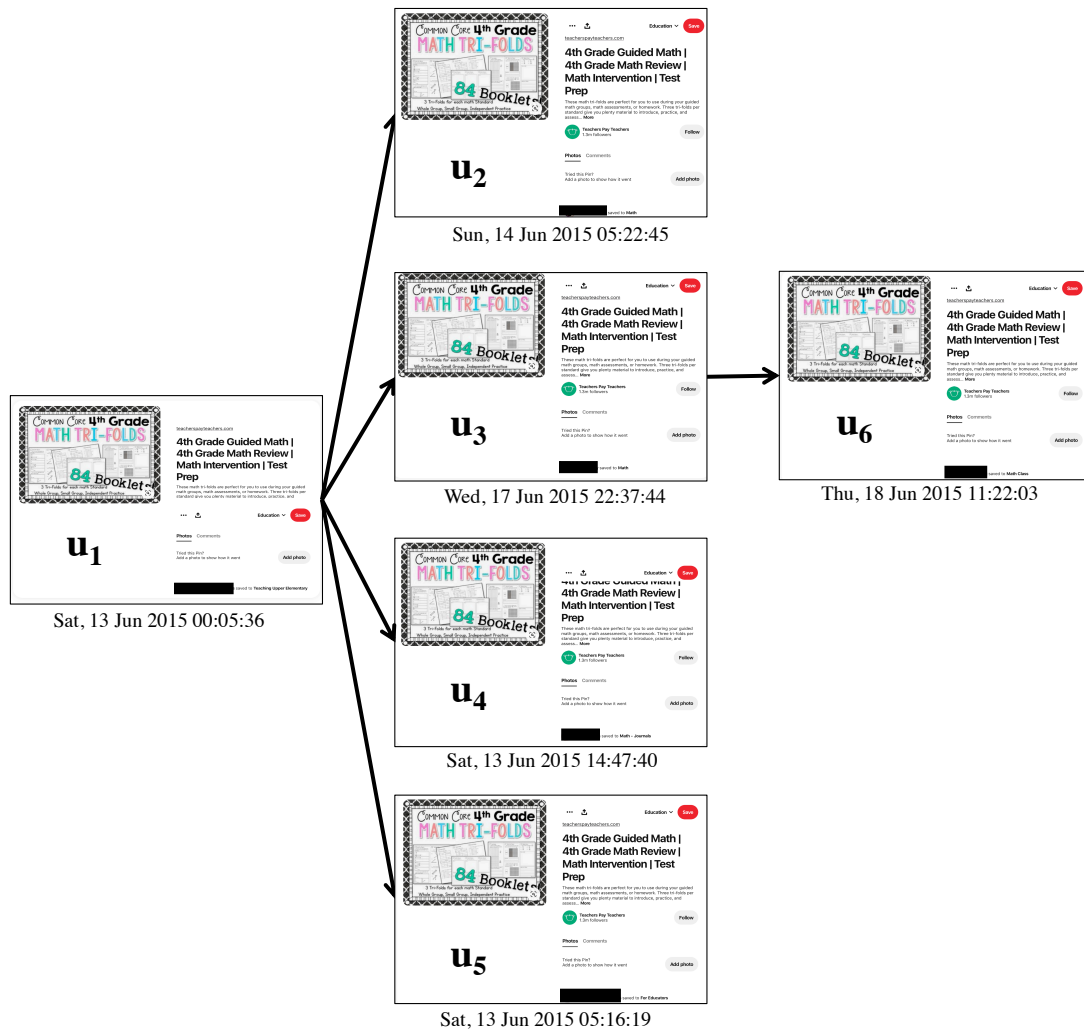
Common Core 4th Grade
MATH TRI-FOLDS
84 Booklets
3 Tri-Folds for each math Standard
Whole Group, Small Group, Independent Practice

teacherspayteachers.com
4th Grade Guided Math | 4th Grade Math Review | Math Intervention | Test Prep
These math tri-folds are perfect for you to use during your guided math groups, math assessments, or homework. Three tri-folds per standard give you plenty material to introduce, practice, and
Education Save
Photos Comments
Tried this Pin?
Add a photo to show how it went
Add photo
saved to Teaching Upper Elementary
$u_1$
Sat, 13 Jun 2015 00:05:36

Common Core 4th Grade
MATH TRI-FOLDS
84 Booklets
3 Tri-Folds for each math Standard
Whole Group, Small Group, Independent Practice
Education Save
teacherspayteachers.com
4th Grade Guided Math | 4th Grade Math Review | Math Intervention | Test Prep
These math tri-folds are perfect for you to use during your guided math groups, math assessments, or homework. Three tri-folds per standard give you plenty material to introduce, practice, and assess... More
Teachers Pay Teachers
1.3m followers
Follow
Photos Comments
Tried this Pin?
Add a photo to show how it went
Add photo
saved to Math
$u_2$
Sun, 14 Jun 2015 05:22:45

Common Core 4th Grade
MATH TRI-FOLDS
84 Booklets
3 Tri-Folds for each math Standard
Whole Group, Small Group, Independent Practice
Education Save
teacherspayteachers.com
4th Grade Guided Math | 4th Grade Math Review | Math Intervention | Test Prep
These math tri-folds are perfect for you to use during your guided math groups, math assessments, or homework. Three tri-folds per standard give you plenty material to introduce, practice, and assess... More
Teachers Pay Teachers
1.3m followers
Follow
Photos Comments
Tried this Pin?
Add a photo to show how it went
Add photo
saved to Math
$u_3$
Wed, 17 Jun 2015 22:37:44

Common Core 4th Grade
MATH TRI-FOLDS
84 Booklets
Education Save
teacherspayteachers.com
4th Grade Guided Math | 4th Grade Math Review | Math Intervention | Test Prep
These math tri-folds are perfect for you to use during your guided math groups, math assessments, or homework. Three tri-folds per standard give you plenty material to introduce, practice, and assess... More
Teachers Pay Teachers
1.3m followers
Follow
Photos Comments
Tried this Pin?
Add a photo to show how it went
Add photo
saved to Math Class
$u_6$
Thu, 18 Jun 2015 11:22:03

Common Core 4th Grade
MATH TRI-FOLDS
84 Booklets
3 Tri-Folds for each math Standard
Whole Group, Small Group, Independent Practice
Education Save
4th Grade Guided Math | 4th Grade Math Review | Math Intervention | Test Prep
These math tri-folds are perfect for you to use during your guided math groups, math assessments, or homework. Three tri-folds per standard give you plenty material to introduce, practice, and assess... More
Teachers Pay Teachers
1.3m followers
Follow
Photos Comments
Tried this Pin?
Add a photo to show how it went
Add photo
saved to Math - Journals
$u_4$
Sat, 13 Jun 2015 14:47:40

Common Core 4th Grade
MATH TRI-FOLDS
84 Booklets
3 Tri-Folds for each math Standard
Whole Group, Small Group, Independent Practice
Education Save
teacherspayteachers.com
4th Grade Guided Math | 4th Grade Math Review | Math Intervention | Test Prep
These math tri-folds are perfect for you to use during your guided math groups, math assessments, or homework. Three tri-folds per standard give you plenty material to introduce, practice, and assess... More
Teachers Pay Teachers
1.3m followers
Follow
Photos Comments
Tried this Pin?
Add a photo to show how it went
Add photo
saved to For Educators
$u_5$
Sat, 13 Jun 2015 05:16:19